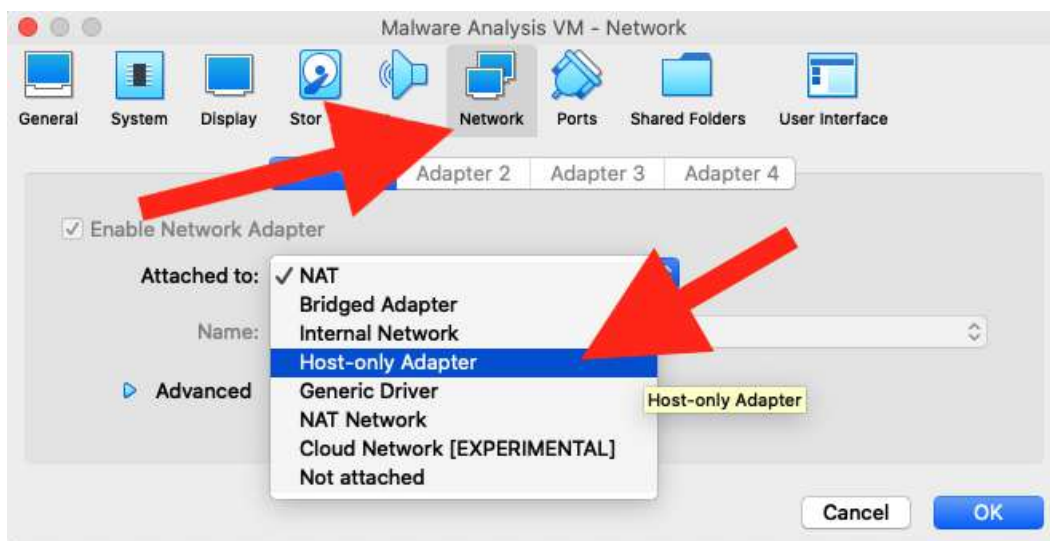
Malware Analysis VM - Network

General System Display Stor Network Ports Shared Folders User Interface

Adapter 2 Adapter 3 Adapter 4

✓ Enable Network Adapter

Attached to: ✓ NAT
Bridged Adapter
Name: Internal Network
Host-only Adapter
Advanced Generic Driver
NAT Network
Cloud Network [EXPERIMENTAL]
Not attached

Host-only Adapter

Cancel OK